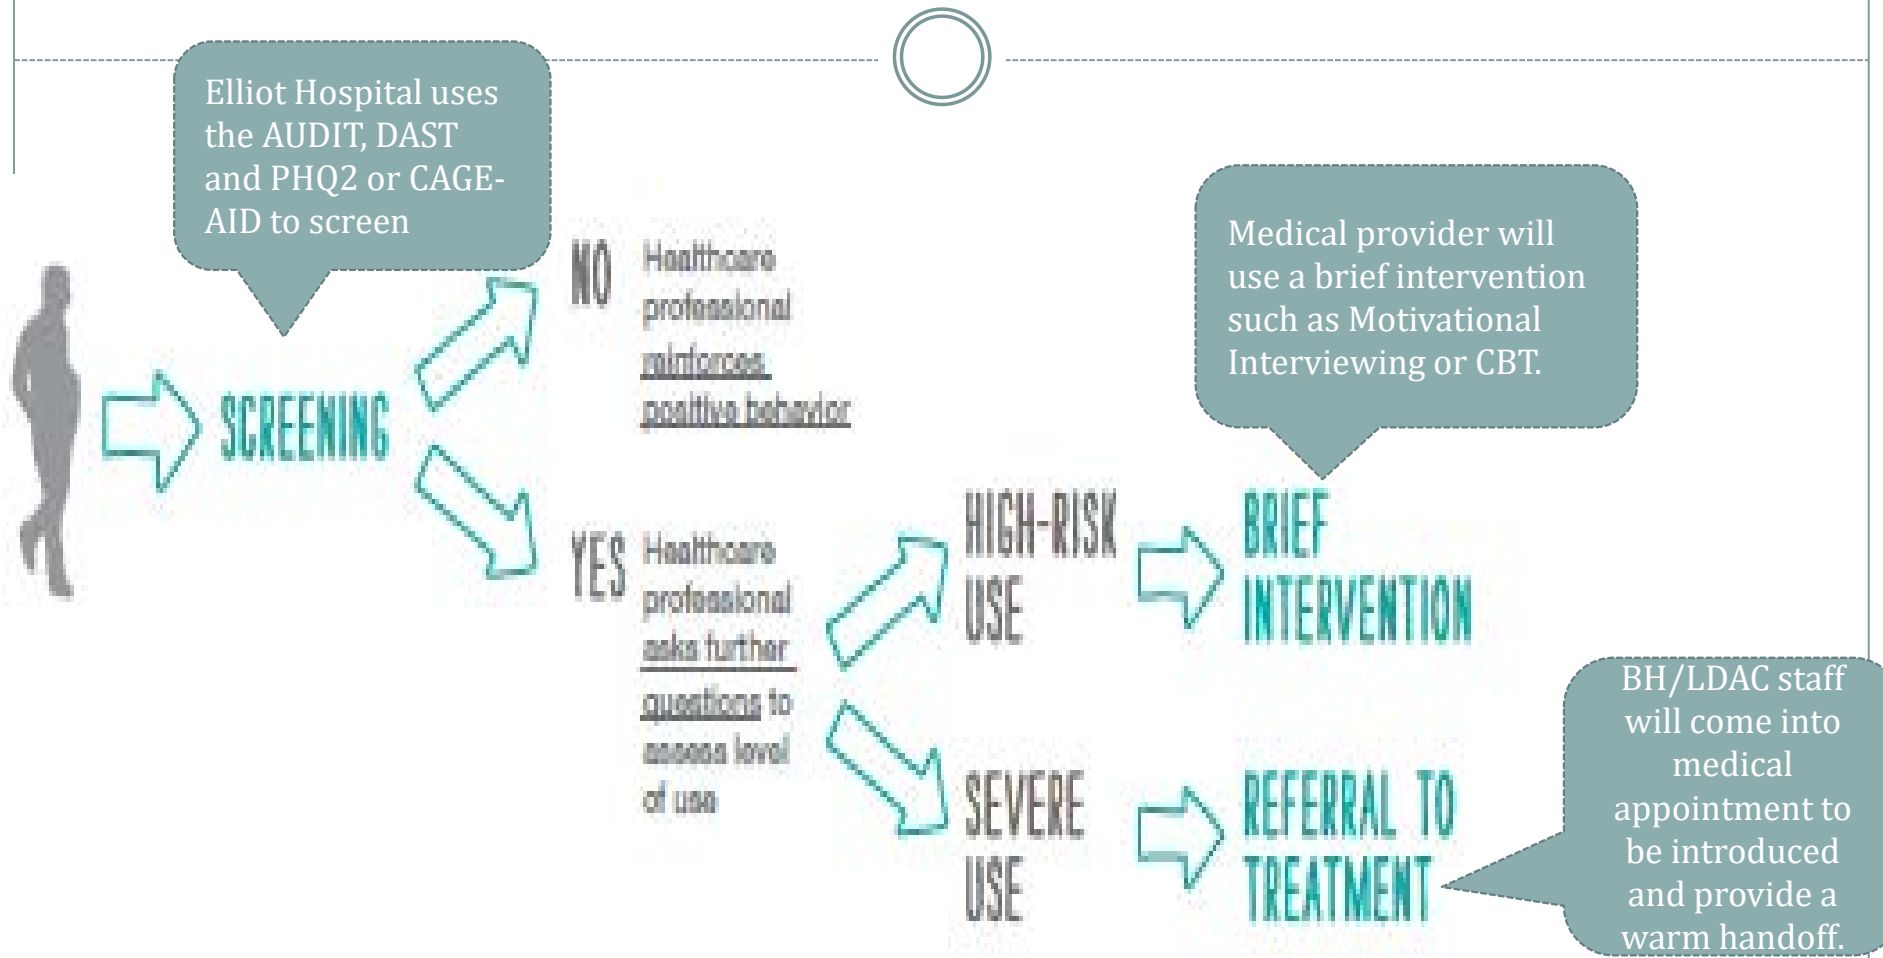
Elliot Hospital uses the AUDIT, DAST and PHQ2 or CAGE-AID to screen

SCREENING

NO Healthcare professional reinforces positive behavior

YES Healthcare professional asks further questions to assess level of use

Medical provider will use a brief intervention such as Motivational Interviewing or CBT.

HIGH-RISK USE

BRIEF INTERVENTION

SEVERE USE

REFERRAL TO TREATMENT

BH/LDAC staff will come into medical appointment to be introduced and provide a warm handoff.